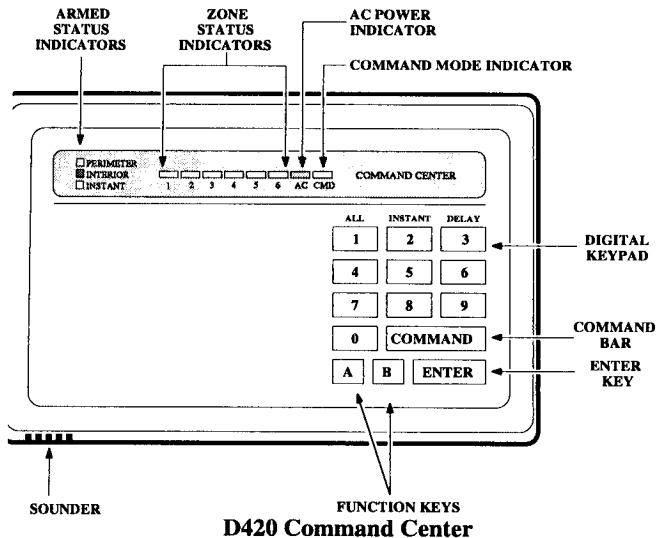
ARMED STATUS INDICATORS

ZONE STATUS INDICATORS

AC POWER INDICATOR

COMMAND MODE INDICATOR

PERIMETER
INTERIOR
INSTANT

1 2 3 4 5 6 AC CMD

COMMAND CENTER

ALL INSTANT DELAY

1 2 3

4 5 6

7 8 9

0 COMMAND

A B ENTER

DIGITAL KEYPAD

COMMAND BAR

ENTER KEY

SOUNDER

FUNCTION KEYS

D420 Command Center